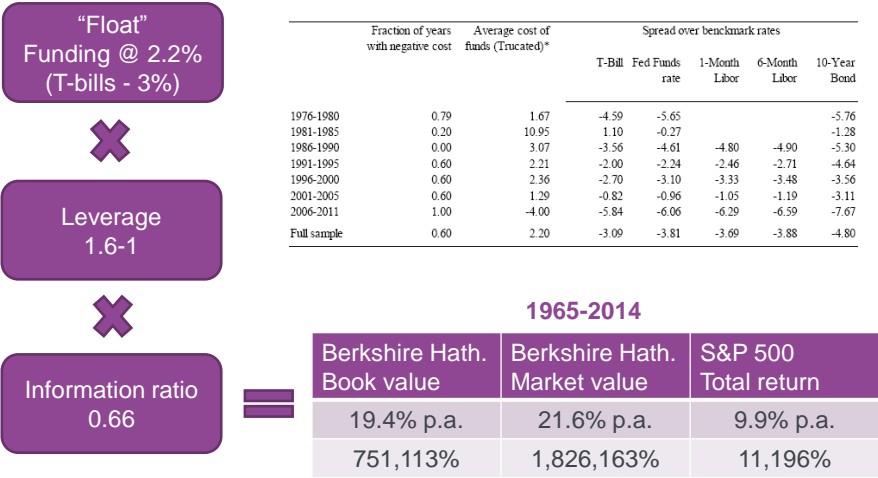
“Float” Funding @ 2.2% (T-bills - 3%)

Leverage 1.6-1

Information ratio 0.66

|  | Fraction of years with negative cost | Average cost of funds (Trucated)* | T-Bill | Fed Funds rate | 1-Month Libor | 6-Month Libor | 10-Year Bond |
|---|---|---|---|---|---|---|---|
| 1976-1980 | 0.79 | 1.67 | -4.59 | -5.65 |  |  | -5.76 |
| 1981-1985 | 0.20 | 10.95 | 1.10 | -0.27 |  |  | -1.28 |
| 1986-1990 | 0.00 | 3.07 | -3.56 | -4.61 | -4.80 | -4.90 | -5.30 |
| 1991-1995 | 0.60 | 2.21 | -2.00 | -2.24 | -2.46 | -2.71 | -4.64 |
| 1996-2000 | 0.60 | 2.36 | -2.70 | -3.10 | -3.33 | -3.48 | -3.56 |
| 2001-2005 | 0.60 | 1.29 | -0.82 | -0.96 | -1.05 | -1.19 | -3.11 |
| 2006-2011 | 1.00 | -4.00 | -5.84 | -6.06 | -6.29 | -6.59 | -7.67 |
| Full sample | 0.60 | 2.20 | -3.09 | -3.81 | -3.69 | -3.88 | -4.80 |

Spread over benckmark rates

1965-2014

| Berkshire Hath. Book value | Berkshire Hath. Market value | S&P 500 Total return |
|---|---|---|
| 19.4% p.a. | 21.6% p.a. | 9.9% p.a. |
| 751,113% | 1,826,163% | 11,196% |